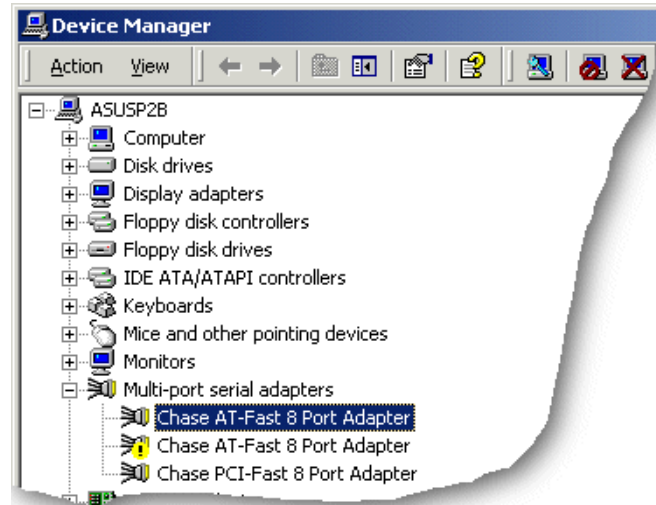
Device Manager

Action View

ASUSP2B
Computer
Disk drives
Display adapters
Floppy disk controllers
Floppy disk drives
IDE ATA/ATAPI controllers
Keyboards
Mice and other pointing devices
Monitors
Multi-port serial adapters
Chase AT-Fast 8 Port Adapter
Chase AT-Fast 8 Port Adapter
Chase PCI-Fast 8 Port Adapter